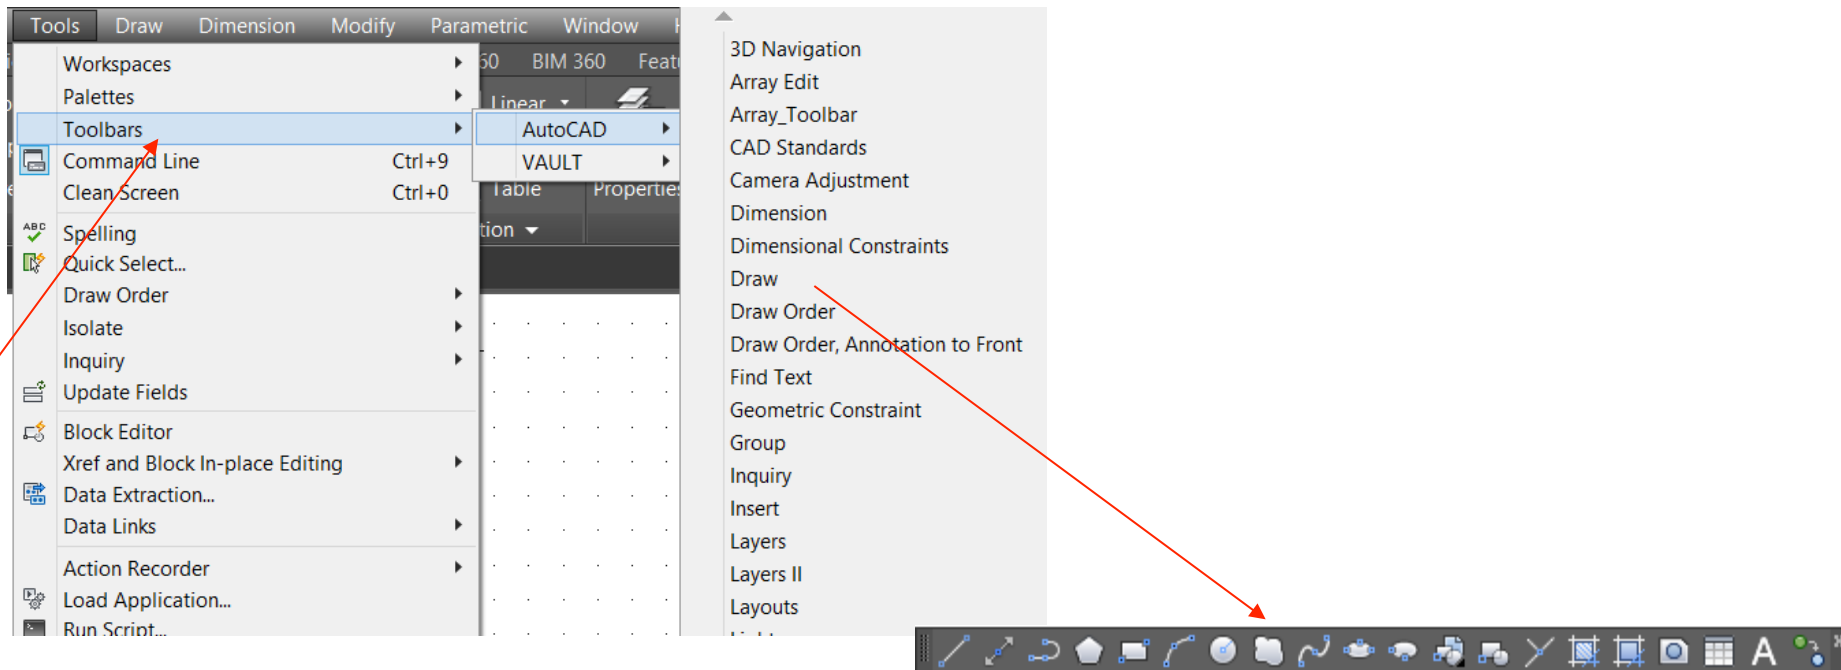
Tools Draw Dimension Modify Parametric Window

Workspaces
Palettes
Toolbars
Command Line Ctrl+9
Clean Screen Ctrl+0
Spelling
Quick Select...
Draw Order
Isolate
Inquiry
Update Fields
Block Editor
Xref and Block In-place Editing
Data Extraction...
Data Links
Action Recorder
Load Application...
Run Script...

60 BIM 360 Feat
Linear
Table Properties
tion

AutoCAD
VAULT

3D Navigation
Array Edit
Array_Toolbar
CAD Standards
Camera Adjustment
Dimension
Dimensional Constraints
Draw
Draw Order
Draw Order, Annotation to Front
Find Text
Geometric Constraint
Group
Inquiry
Insert
Layers
Layers II
Layouts

A